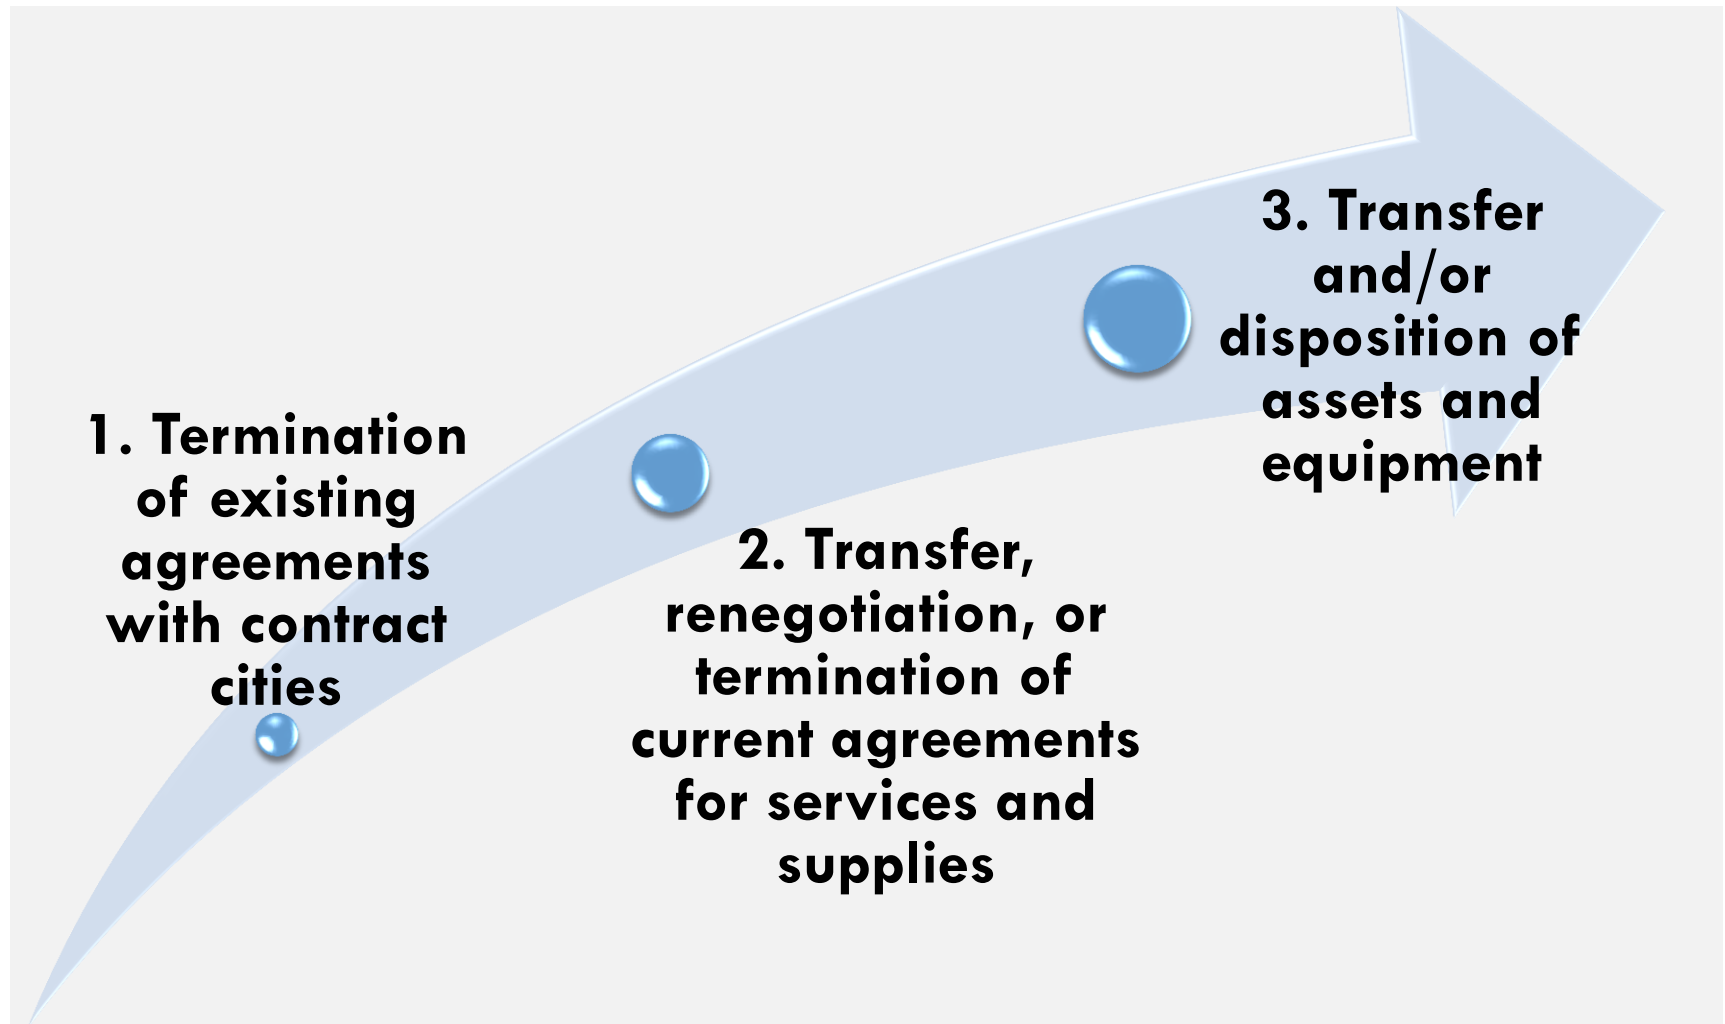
1. Termination of existing agreements with contract cities

2. Transfer, renegotiation, or termination of current agreements for services and supplies

3. Transfer and/or disposition of assets and equipment